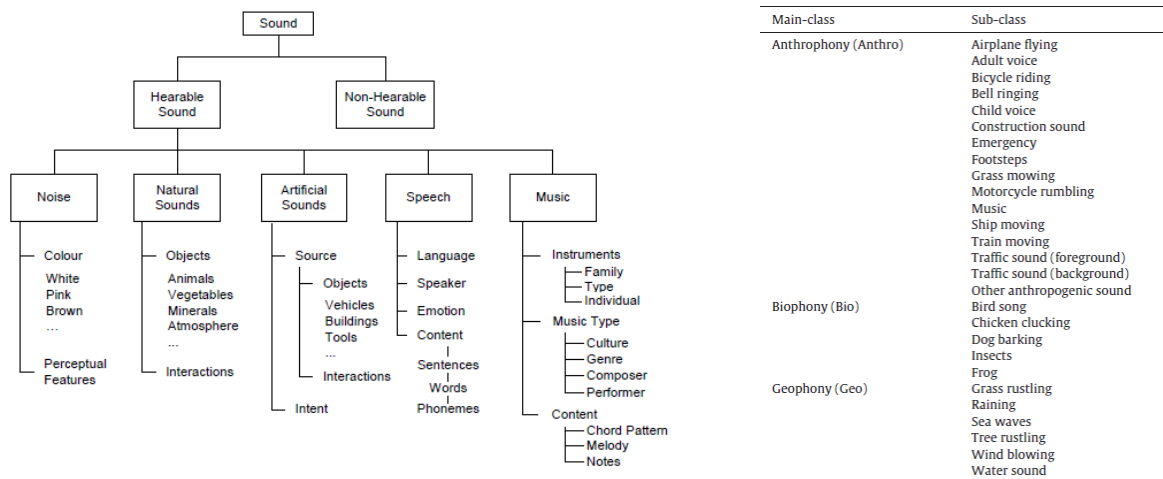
Sound

Hearable Sound

Non-Hearable Sound

Noise

Colour

White
Pink
Brown
...

Perceptual Features

Natural Sounds

Objects

Animals
Vegetables
Minerals
Atmosphere
...

Interactions

Artificial Sounds

Source

Objects

Vehicles
Buildings
Tools
...

Interactions

Intent

Speech

Language

Speaker

Emotion

Content

Sentences
Words
Phonemes

Music

Instruments

Family
Type
Individual

Music Type

Culture
Genre
Composer
Performer

Content

Chord Pattern
Melody
Notes

| Main-class | Sub-class |
|---|---|
| Anthrophony (Anthro) | Airplane flying |
| | Adult voice |
| | Bicycle riding |
| | Bell ringing |
| | Child voice |
| | Construction sound |
| | Emergency |
| | Footsteps |
| | Grass mowing |
| | Motorcycle rumbling |
| | Music |
| | Ship moving |
| | Train moving |
| | Traffic sound (foreground) |
| | Traffic sound (background) |
| | Other anthropogenic sound |
| Biophony (Bio) | Bird song |
| | Chicken clucking |
| | Dog barking |
| | Insects |
| | Frog |
| Geophony (Geo) | Grass rustling |
| | Raining |
| | Sea waves |
| | Tree rustling |
| | Wind blowing |
| | Water sound |